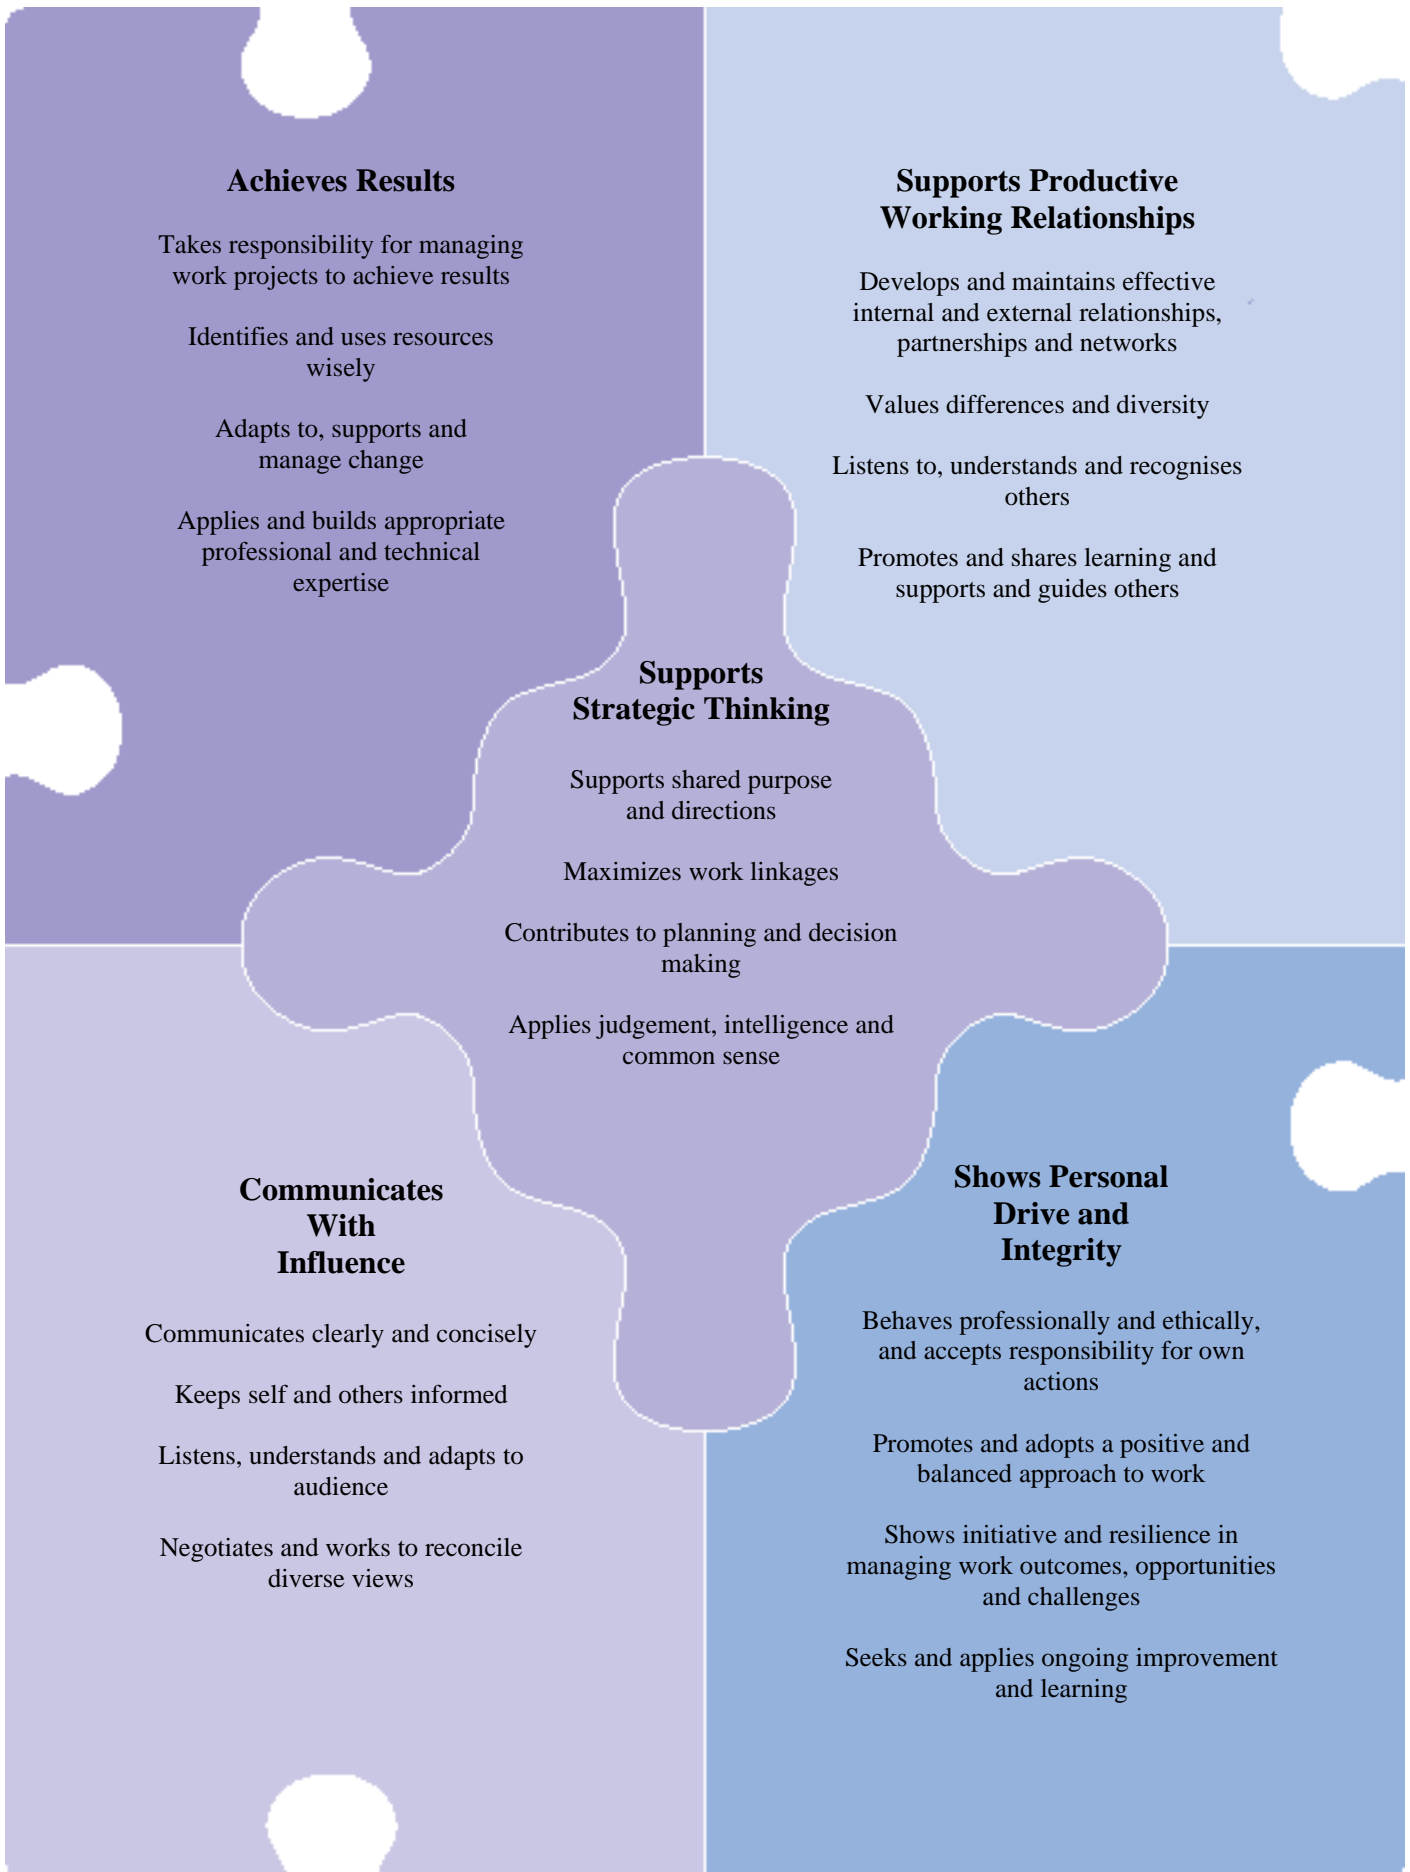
Achieves Results

Takes responsibility for managing work projects to achieve results

Identifies and uses resources wisely

Adapts to, supports and manage change

Applies and builds appropriate professional and technical expertise

Supports Productive Working Relationships

Develops and maintains effective internal and external relationships, partnerships and networks

Values differences and diversity

Listens to, understands and recognises others

Promotes and shares learning and supports and guides others

Supports Strategic Thinking

Supports shared purpose and directions

Maximizes work linkages

Contributes to planning and decision making

Applies judgement, intelligence and common sense

Communicates With Influence

Communicates clearly and concisely

Keeps self and others informed

Listens, understands and adapts to audience

Negotiates and works to reconcile diverse views

Shows Personal Drive and Integrity

Behaves professionally and ethically, and accepts responsibility for own actions

Promotes and adopts a positive and balanced approach to work

Shows initiative and resilience in managing work outcomes, opportunities and challenges

Seeks and applies ongoing improvement and learning